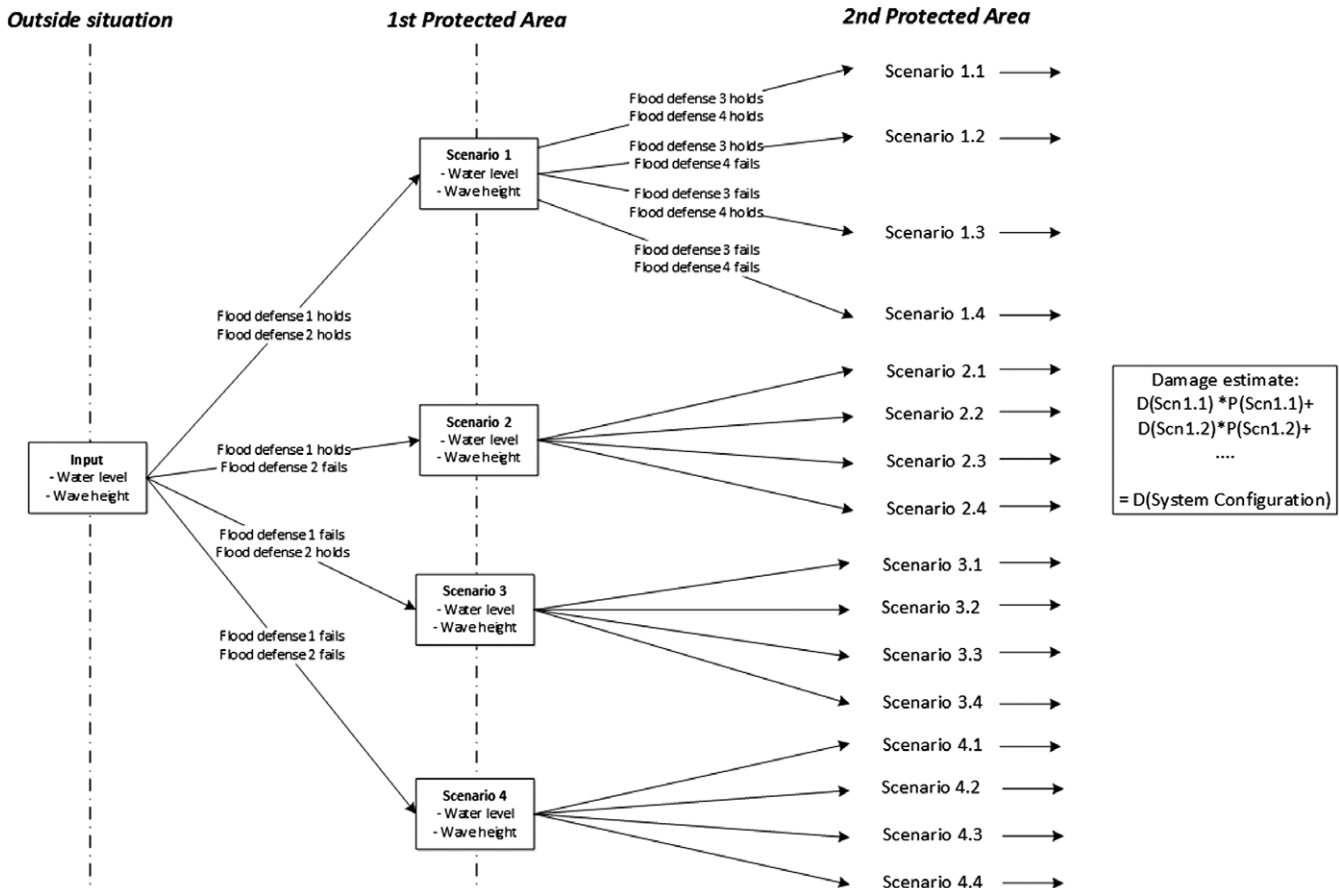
Outside situation

1st Protected Area

2nd Protected Area

Input
- Water level
- Wave height

Flood defense 1 holds
Flood defense 2 holds

Flood defense 1 holds
Flood defense 2 fails

Flood defense 1 fails
Flood defense 2 holds

Flood defense 1 fails
Flood defense 2 fails

Scenario 1
- Water level
- Wave height

Flood defense 3 holds
Flood defense 4 holds

Flood defense 3 holds
Flood defense 4 fails

Flood defense 3 fails
Flood defense 4 holds

Flood defense 3 fails
Flood defense 4 fails

Scenario 1.1
Scenario 1.2
Scenario 1.3
Scenario 1.4

Scenario 2
- Water level
- Wave height

Scenario 2.1
Scenario 2.2
Scenario 2.3
Scenario 2.4

Scenario 3
- Water level
- Wave height

Scenario 3.1
Scenario 3.2
Scenario 3.3
Scenario 3.4

Scenario 4
- Water level
- Wave height

Scenario 4.1
Scenario 4.2
Scenario 4.3
Scenario 4.4

Damage estimate:
D(Scn1.1) *P(Scn1.1)+
D(Scn1.2)*P(Scn1.2)+
....
= D(System Configuration)